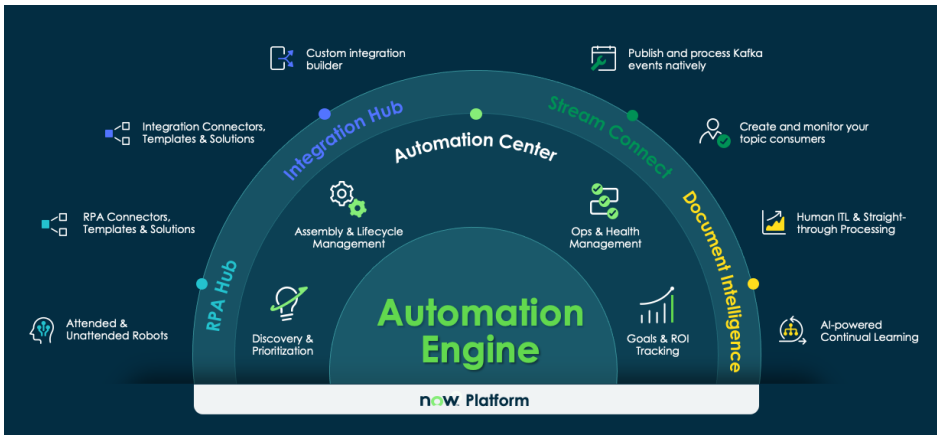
Custom integration builder

Publish and process Kafka events natively

Integration Connectors, Templates & Solutions

Create and monitor your topic consumers

RPA Connectors, Templates & Solutions

Human ITL & Straight-through Processing

Attended & Unattended Robots

AI-powered Continual Learning

Integration Hub

Stream Connect

Automation Center

Document Intelligence

RPA Hub

Assembly & Lifecycle Management

Ops & Health Management

Discovery & Prioritization

Goals & ROI Tracking

Automation Engine

now Platform